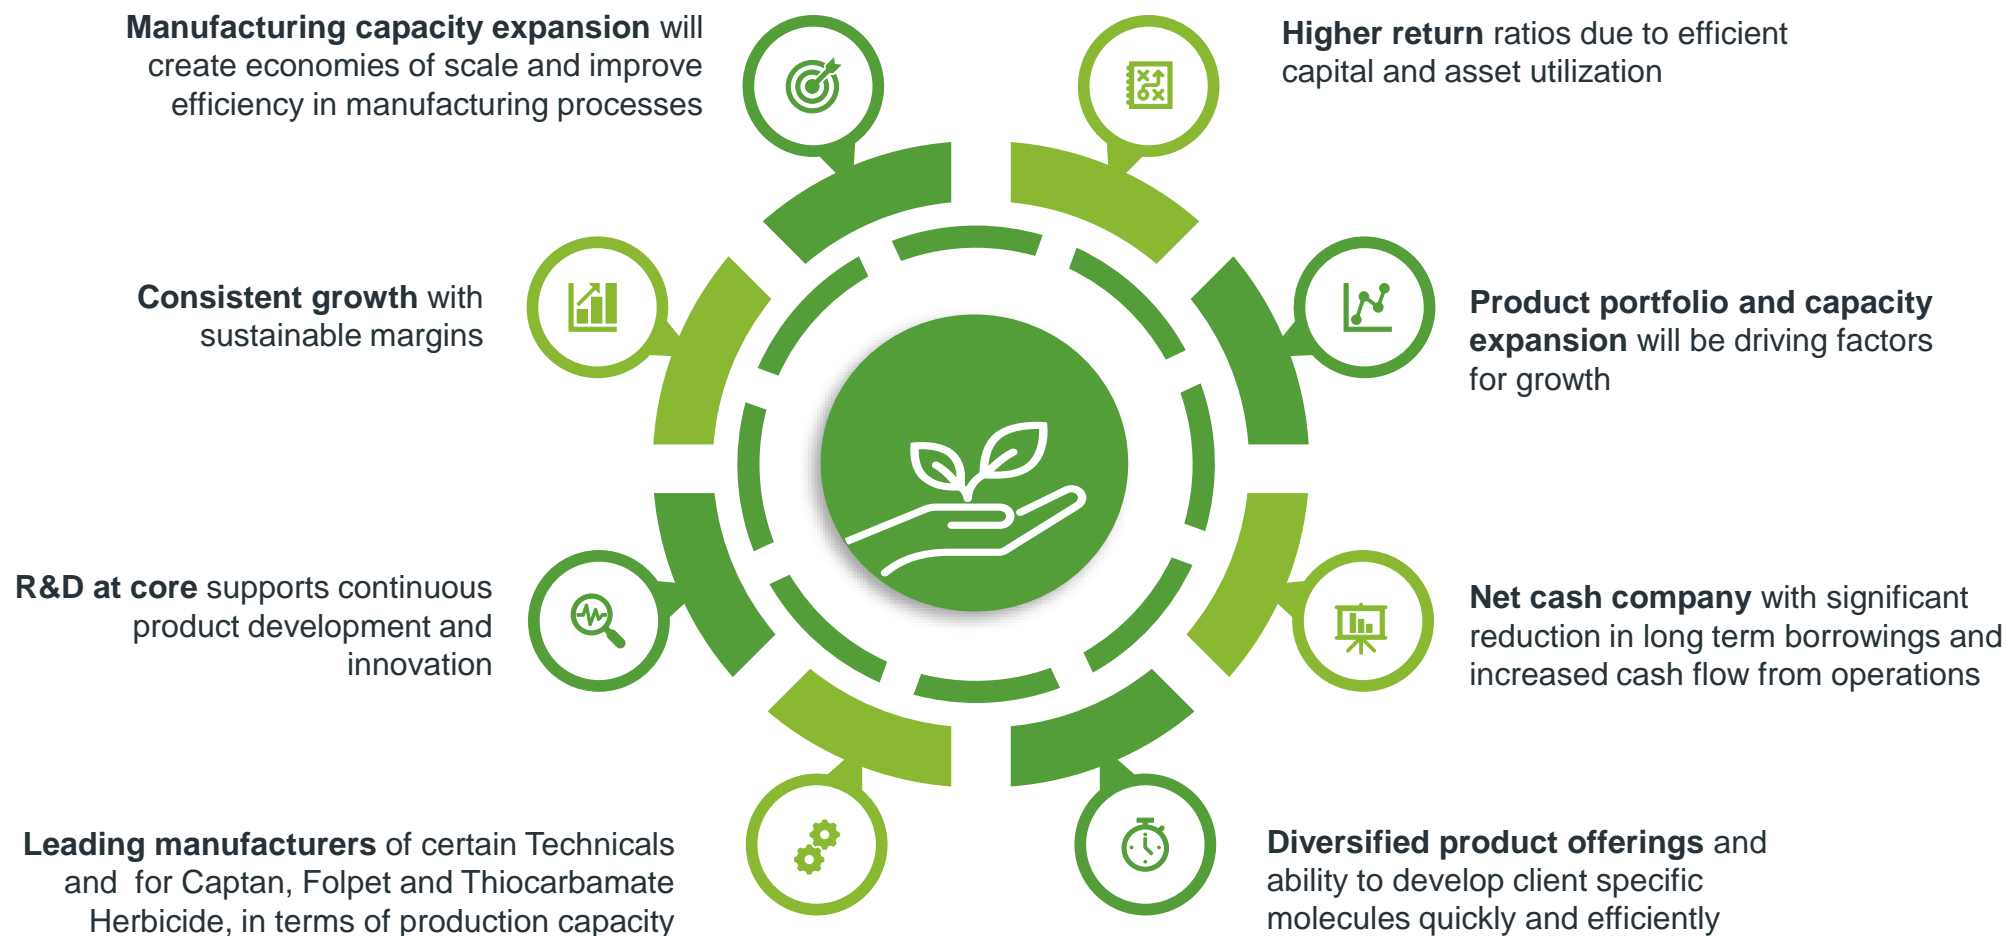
**Manufacturing capacity expansion** will create economies of scale and improve efficiency in manufacturing processes

**Higher return** ratios due to efficient capital and asset utilization

**Consistent growth** with sustainable margins

**Product portfolio and capacity expansion** will be driving factors for growth

**R&D at core** supports continuous product development and innovation

**Net cash company** with significant reduction in long term borrowings and increased cash flow from operations

**Leading manufacturers** of certain Technicals and for Captan, Folpet and Thiocarbamate Herbicide, in terms of production capacity

**Diversified product offerings** and ability to develop client specific molecules quickly and efficiently